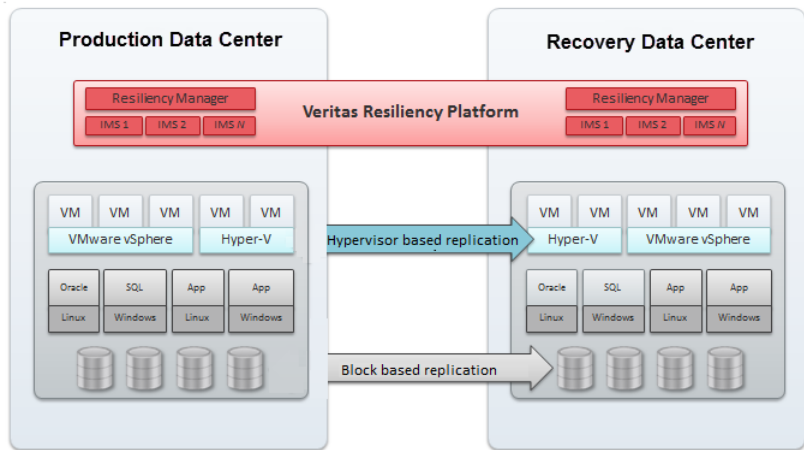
Production Data Center

Recovery Data Center

Resiliency Manager

IMS 1 IMS 2 IMS N

Veritas Resiliency Platform

Resiliency Manager

IMS 1 IMS 2 IMS N

VM VM VM VM VM

VMware vSphere Hyper-V

Hypervisor based replication

VM VM VM VM VM

Hyper-V VMware vSphere

Oracle Linux

SQL Windows

App Linux

App Windows

Oracle Linux

SQL Windows

App Linux

App Windows

Block based replication